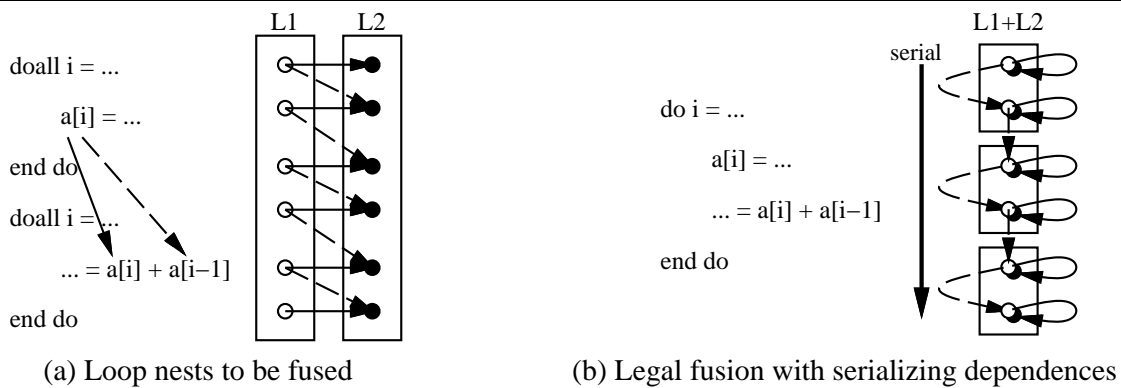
doall i = ...

a[i] = ...

end do

doall i = ...

... = a[i] + a[i−1]

end do

L1 L2

(a) Loop nests to be fused

L1+L2

serial

do i = ...

a[i] = ...

... = a[i] + a[i−1]

end do

(b) Legal fusion with serializing dependences